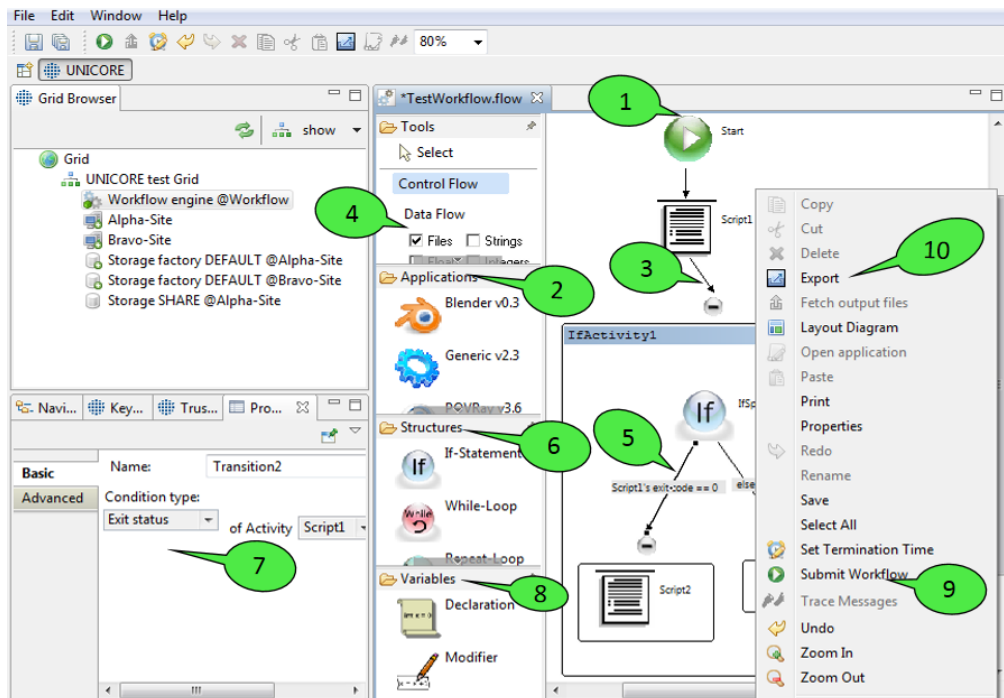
File Edit Window Help

80%

UNICORE

Grid Browser

show

Grid
UNICORE test Grid
Workflow engine @Workflow
Alpha-Site
Bravo-Site
Storage factory DEFAULT @Alpha-Site
Storage factory DEFAULT @Bravo-Site
Storage SHARE @Alpha-Site

Navi... Key... Trus... Pro...

Basic
Advanced

Name: Transition2
Condition type:
Exit status
of Activity Script1

*TestWorkflow.flow

Tools
Select
Control Flow
Data Flow
Files Strings
Float Integers
Applications
Blender v0.3
Generic v2.3
POVRay v3.6
Structures
If-Statement
While-Loop
Repeat-Loop
Variables
Declaration
Modifier

Start
Script1
IfActivity1
If
IfSp
Script1's exit code == 0
else
Script2

Copy
Cut
Delete
Export
Fetch output files
Layout Diagram
Open application
Paste
Print
Properties
Redo
Rename
Save
Select All
Set Termination Time
Submit Workflow
Trace Messages
Undo
Zoom In
Zoom Out

1
2
3
4
5
6
7
8
9
10